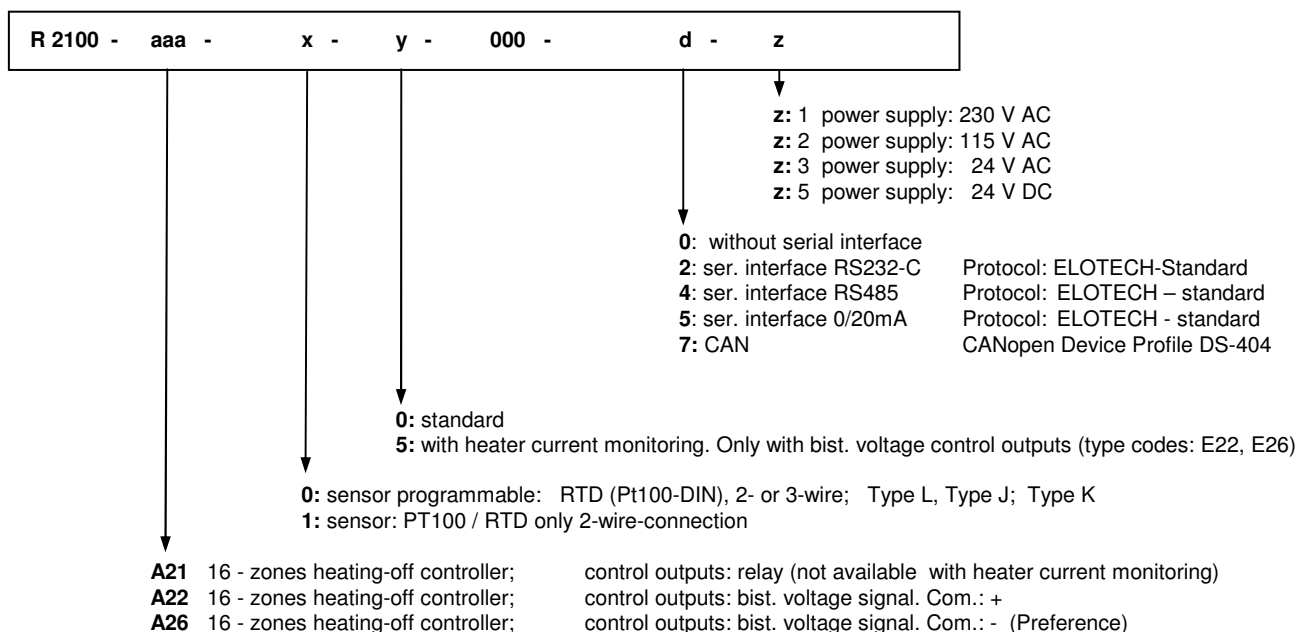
R 2100 - aaa - x - y - 000 - d - z

z: 1 power supply: 230 V AC
z: 2 power supply: 115 V AC
z: 3 power supply: 24 V AC
z: 5 power supply: 24 V DC

0: without serial interface
2: ser. interface RS232-C Protocol: ELOTECH-Standard
4: ser. interface RS485 Protocol: ELOTECH – standard
5: ser. interface 0/20mA Protocol: ELOTECH - standard
7: CAN CANopen Device Profile DS-404

0: standard
5: with heater current monitoring. Only with bist. voltage control outputs (type codes: E22, E26)

0: sensor programmable: RTD (Pt100-DIN), 2- or 3-wire; Type L, Type J; Type K
1: sensor: PT100 / RTD only 2-wire-connection

A21 16 - zones heating-off controller; control outputs: relay (not available with heater current monitoring)
A22 16 - zones heating-off controller; control outputs: bist. voltage signal. Com.: +
A26 16 - zones heating-off controller; control outputs: bist. voltage signal. Com.: - (Preference)